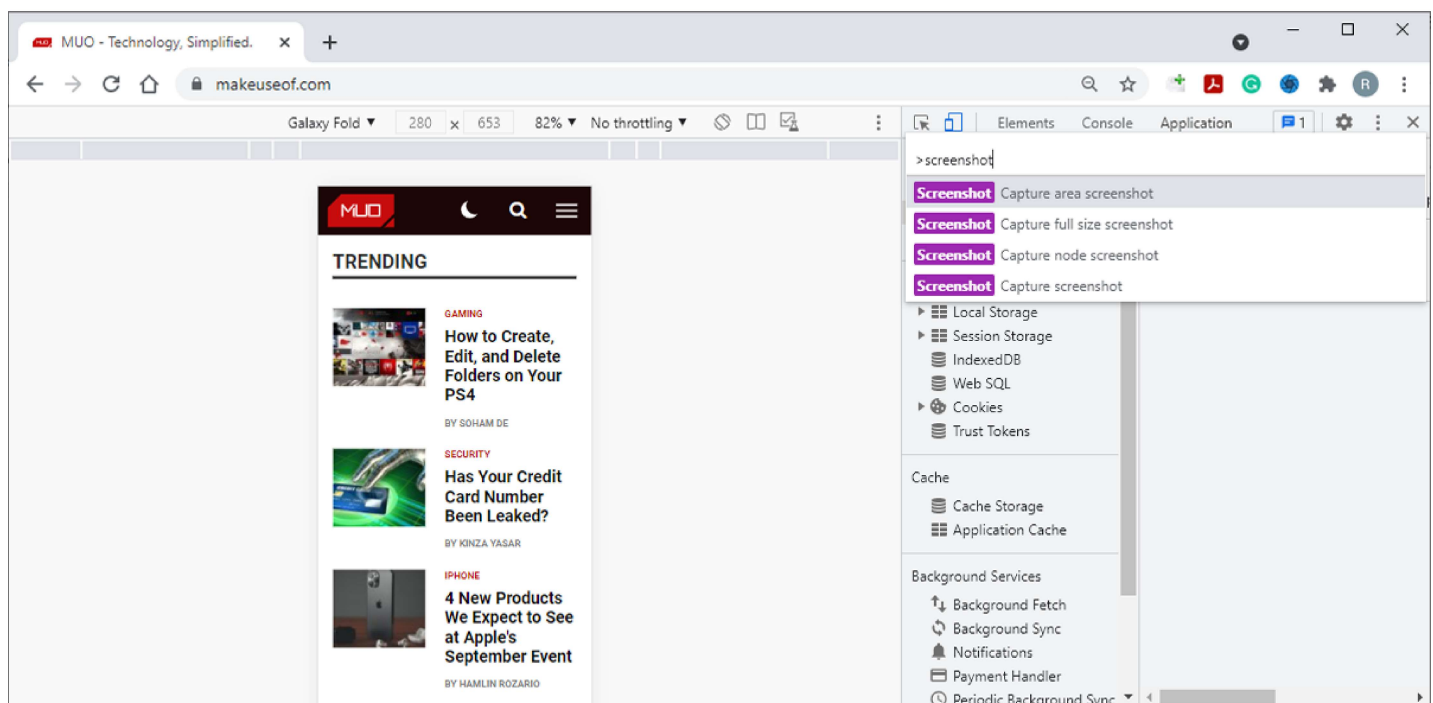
MUO - Technology, Simplified. ×

makeuseof.com

Galaxy Fold ▼ 280 × 653 82% ▼ No throttling ▼

Elements Console Application 1

>screenshot

Screenshot Capture area screenshot
Screenshot Capture full size screenshot
Screenshot Capture node screenshot
Screenshot Capture screenshot

Local Storage
Session Storage
IndexedDB
Web SQL
Cookies
Trust Tokens

Cache
Cache Storage
Application Cache

Background Services
Background Fetch
Background Sync
Notifications
Payment Handler
Periodic Background Sync

MUO

TRENDING

GAMING
How to Create, Edit, and Delete Folders on Your PS4
BY SOHAM DE

SECURITY
Has Your Credit Card Number Been Leaked?
BY KINZA YASAR

IPHONE
4 New Products We Expect to See at Apple's September Event
BY HAMLIN ROZARIO